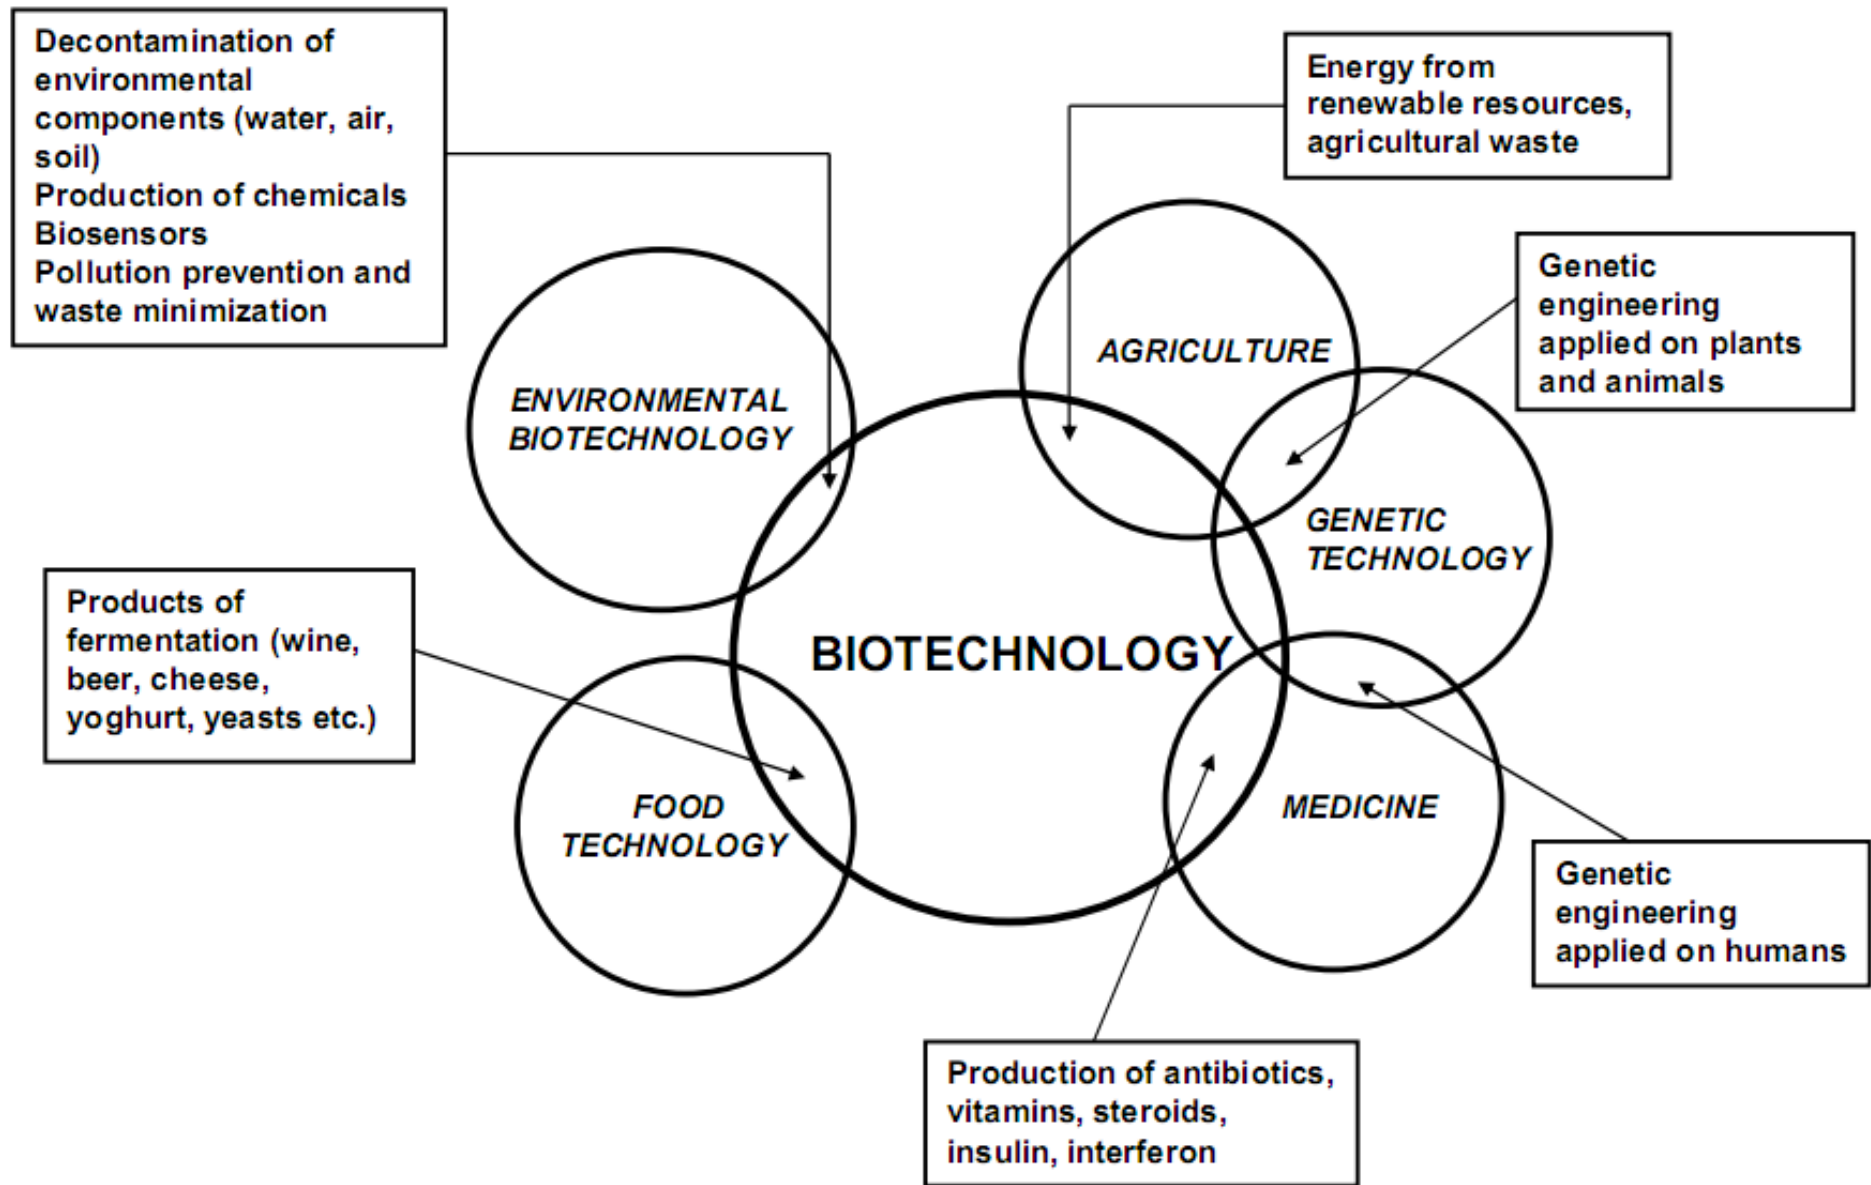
Decontamination of environmental components (water, air, soil)
Production of chemicals
Biosensors
Pollution prevention and waste minimization

Energy from renewable resources, agricultural waste

Genetic engineering applied on plants and animals

ENVIRONMENTAL BIOTECHNOLOGY

AGRICULTURE

GENETIC TECHNOLOGY

BIOTECHNOLOGY

Products of fermentation (wine, beer, cheese, yoghurt, yeasts etc.)

FOOD TECHNOLOGY

MEDICINE

Genetic engineering applied on humans

Production of antibiotics, vitamins, steroids, insulin, interferon